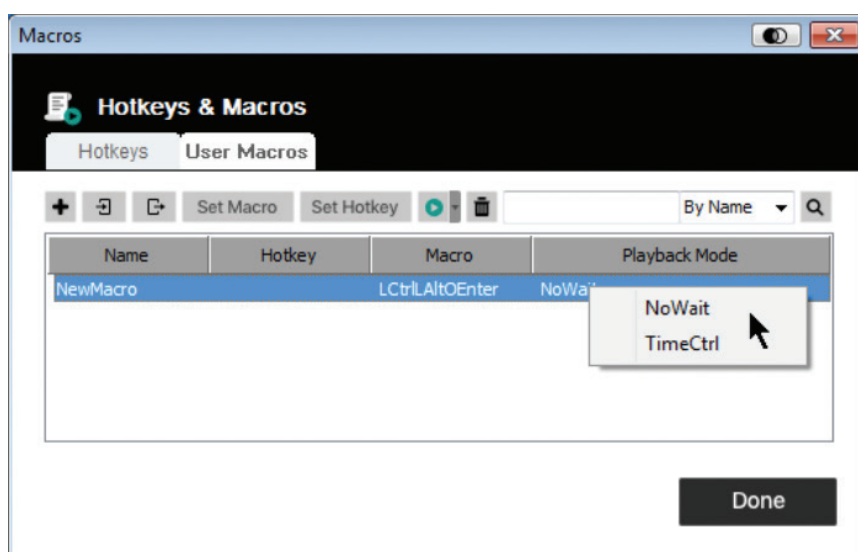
Macros

Hotkeys & Macros

Hotkeys | User Macros

Set Macro | Set Hotkey | By Name

| Name | Hotkey | Macro | Playback Mode |
|---|---|---|---|
| NewMacro | | LCtrlLAltOEnter | NoWai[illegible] |

NoWait
TimeCtrl

Done